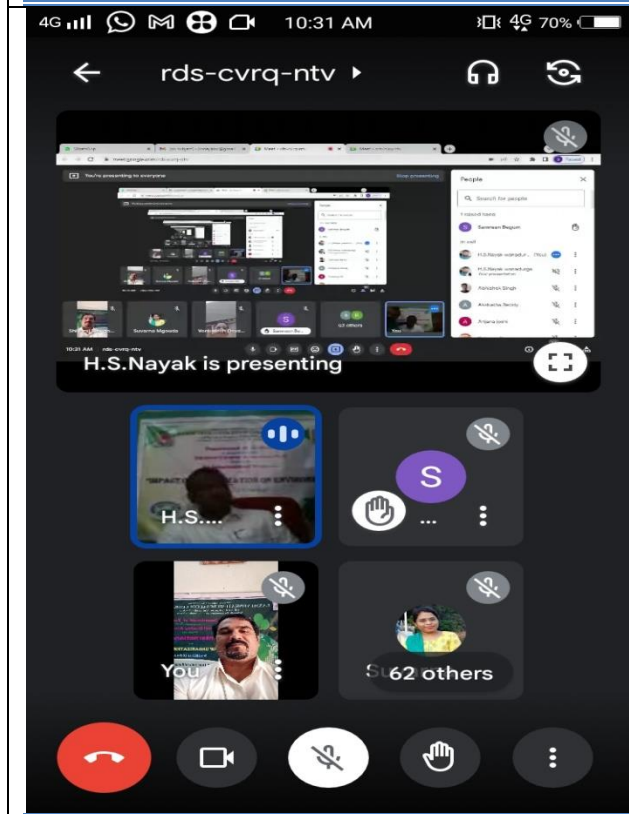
4G 10:31 AM 4G 70%

rds-cvrq-ntv

You're presenting to everyone

Stop presenting

People

Search for people

Sameen Begum

In call

H.S.Nayak

Abhishek Singh

Archana

Anjana

Suvarna Nignade

62 others

You

10:31 AM rds-cvrq-ntv

H.S.Nayak is presenting

H.S....

S

...

You

Su

62 others